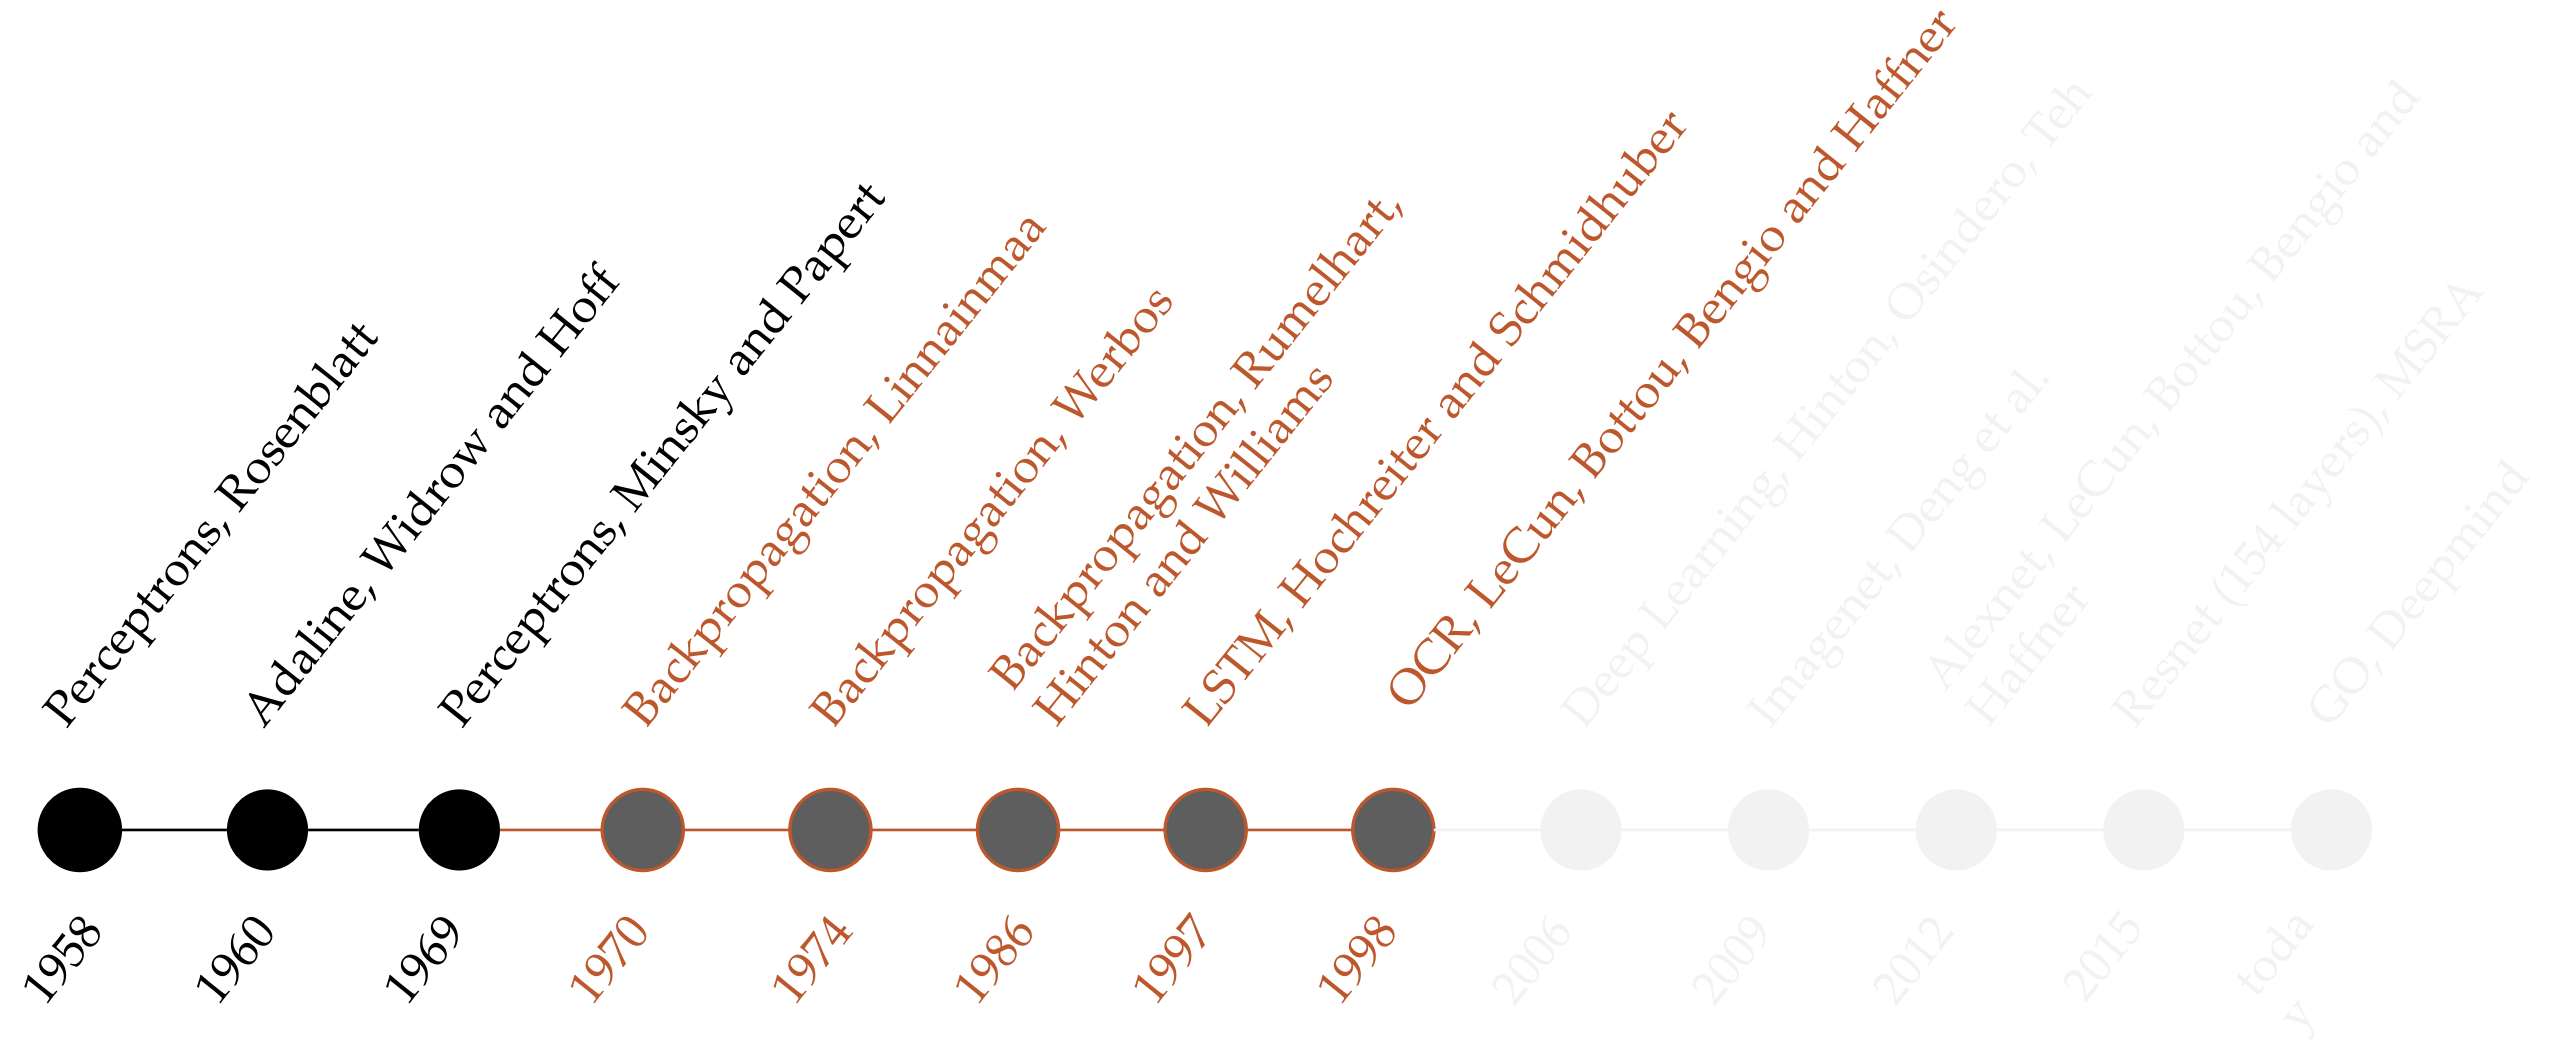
Perceptrons, Rosenblatt

Adaline, Widrow and Hoff

Perceptrons, Minsky and Papert

Backpropagation, Linnainmaa

Backpropagation, Werbos

Backpropagation, Rumelhart, Hinton and Williams

LSTM, Hochreiter and Schmidhuber

OCR, LeCun, Bottou, Bengio and Haffner

Deep Learning, Hinton, Osindero, Teh

Imagenet, Deng et al.

Alexnet, LeCun, Bottou, Bengio and Haffner

Resnet (154 layers), MSRA

GO, Deepmind

1958

1960

1969

1970

1974

1986

1997

1998

2006

2009

2012

2015

toda y